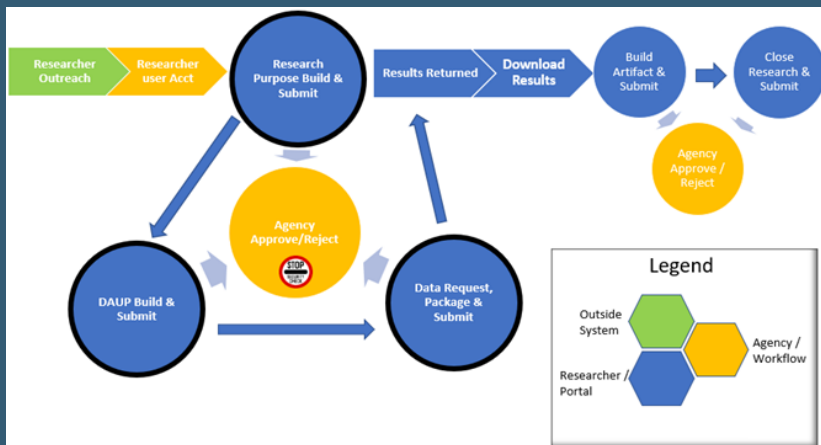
Researcher Outreach

Researcher user Acct

Research Purpose Build & Submit

Results Returned

Download Results

Build Artifact & Submit

Close Research & Submit

Agency Approve / Reject

Agency Approve/Reject

STOP

DAUP Build & Submit

Data Request, Package & Submit

Legend

Outside System

Agency / Workflow

Researcher / Portal